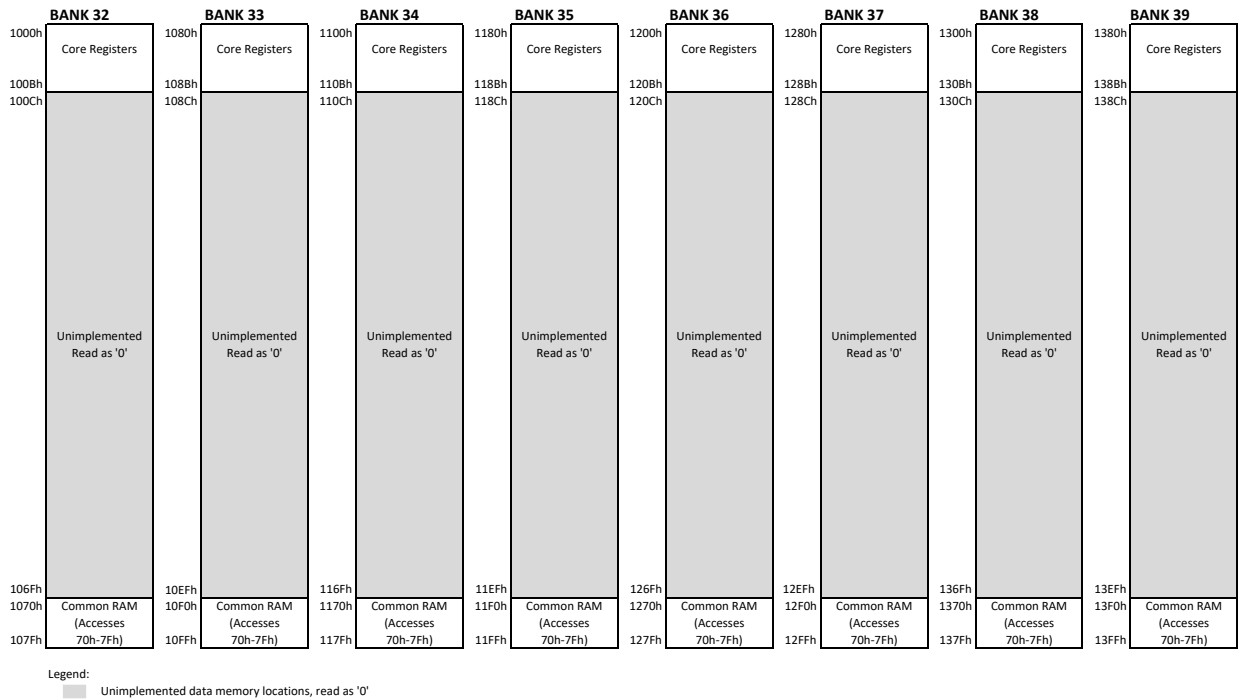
BANK 32
1000h
Core Registers
100Bh
100Ch
Unimplemented
Read as '0'
106Fh
1070h
Common RAM
(Accesses
70h-7Fh)
107Fh

BANK 33
1080h
Core Registers
108Bh
108Ch
Unimplemented
Read as '0'
10EFh
10F0h
Common RAM
(Accesses
70h-7Fh)
10FFh

BANK 34
1100h
Core Registers
110Bh
110Ch
Unimplemented
Read as '0'
116Fh
1170h
Common RAM
(Accesses
70h-7Fh)
117Fh

BANK 35
1180h
Core Registers
118Bh
118Ch
Unimplemented
Read as '0'
11EFh
11F0h
Common RAM
(Accesses
70h-7Fh)
11FFh

BANK 36
1200h
Core Registers
120Bh
120Ch
Unimplemented
Read as '0'
126Fh
1270h
Common RAM
(Accesses
70h-7Fh)
127Fh

BANK 37
1280h
Core Registers
128Bh
128Ch
Unimplemented
Read as '0'
12EFh
12F0h
Common RAM
(Accesses
70h-7Fh)
12FFh

BANK 38
1300h
Core Registers
130Bh
130Ch
Unimplemented
Read as '0'
136Fh
1370h
Common RAM
(Accesses
70h-7Fh)
137Fh

BANK 39
1380h
Core Registers
138Bh
138Ch
Unimplemented
Read as '0'
13EFh
13F0h
Common RAM
(Accesses
70h-7Fh)
13FFh

Legend:
Unimplemented data memory locations, read as '0'